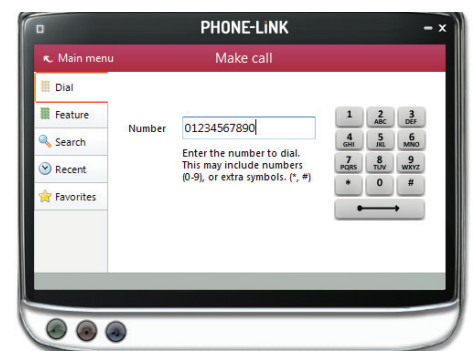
PHONE-LiNK

Main menu

Make call

Dial

Feature

Search

Recent

Favorites

Number 01234567890

Enter the number to dial. This may include numbers (0-9), or extra symbols. (*, #)

| 1 | 2 ABC | 3 DEF |
|---|---|---|
| 4 GHI | 5 JKL | 6 MNO |
| 7 PQRS | 8 TUV | 9 WXYZ |
| * | 0 | # |